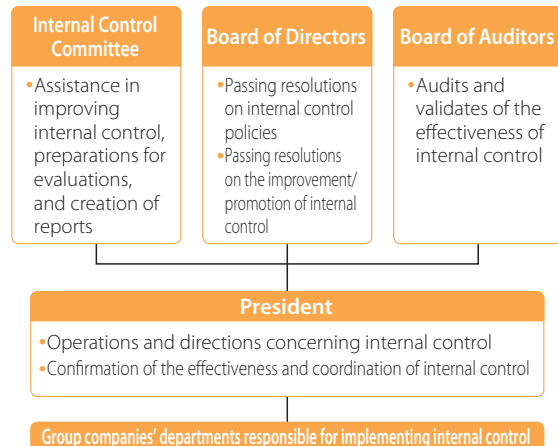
Internal Control Committee

•Assistance in improving internal control, preparations for evaluations, and creation of reports

Board of Directors

•Passing resolutions on internal control policies
•Passing resolutions on the improvement/ promotion of internal control

Board of Auditors

•Audits and validates of the effectiveness of internal control

President

•Operations and directions concerning internal control
•Confirmation of the effectiveness and coordination of internal control

Group companies' departments responsible for implementing internal control